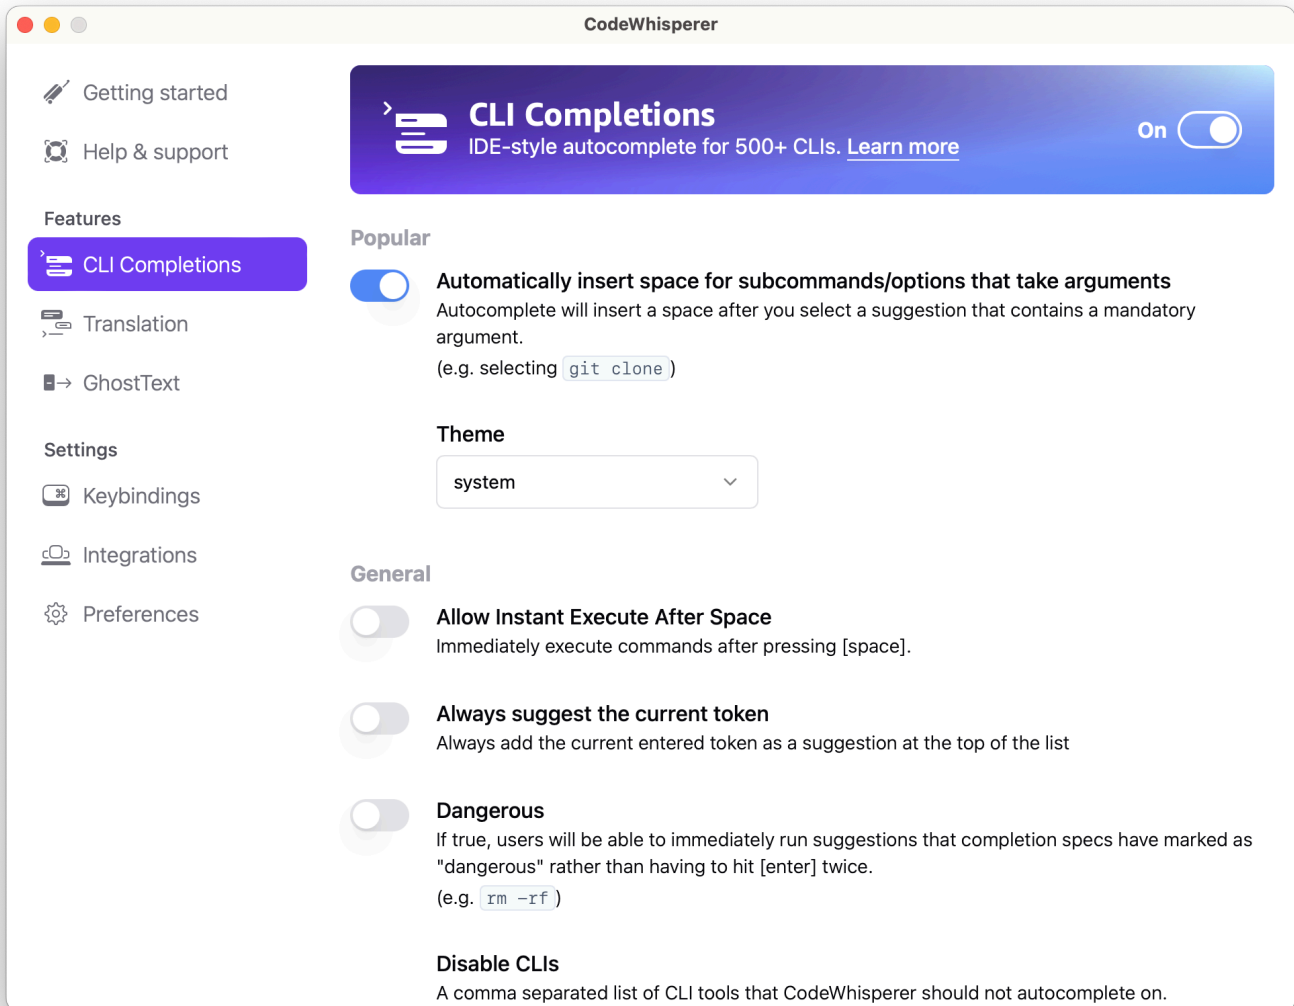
CodeWhisperer

Getting started

Help & support

Features

CLI Completions

Translation

GhostText

Settings

Keybindings

Integrations

Preferences

CLI Completions
IDE-style autocomplete for 500+ CLIs. Learn more

On

Popular

Automatically insert space for subcommands/options that take arguments
Autocomplete will insert a space after you select a suggestion that contains a mandatory argument.
(e.g. selecting git clone)

Theme

system

General

Allow Instant Execute After Space
Immediately execute commands after pressing [space].

Always suggest the current token
Always add the current entered token as a suggestion at the top of the list

Dangerous
If true, users will be able to immediately run suggestions that completion specs have marked as "dangerous" rather than having to hit [enter] twice.
(e.g. rm -rf)

Disable CLIs
A comma separated list of CLI tools that CodeWhisperer should not autocomplete on.